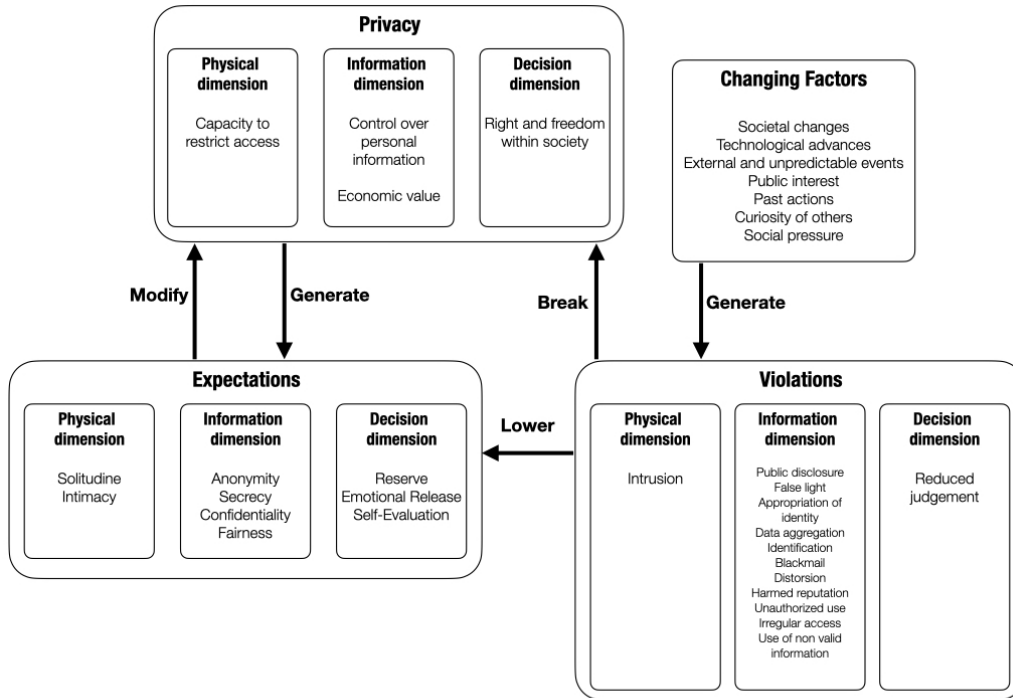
Privacy

Physical dimension

Capacity to restrict access

Information dimension

Control over personal information

Economic value

Decision dimension

Right and freedom within society

Changing Factors

Societal changes
Technological advances
External and unpredictable events
Public interest
Past actions
Curiosity of others
Social pressure

Modify

Generate

Break

Generate

Expectations

Physical dimension

Solitudine
Intimacy

Information dimension

Anonymity
Secrecy
Confidentiality
Fairness

Decision dimension

Reserve
Emotional Release
Self-Evaluation

Lower

Violations

Physical dimension

Intrusion

Information dimension

Public disclosure
False light
Appropriation of identity
Data aggregation
Identification
Blackmail
Distorsion
Harmed reputation
Unauthorized use
Irregular access
Use of non valid information

Decision dimension

Reduced judgement